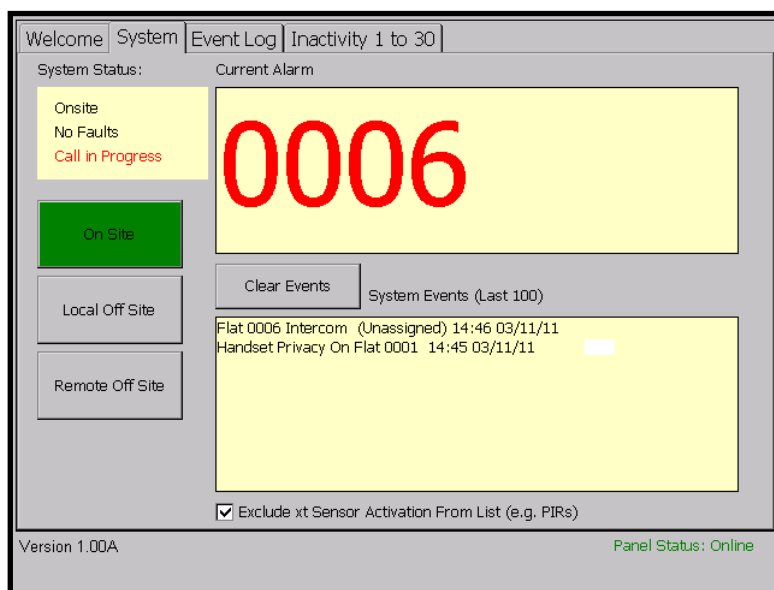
Welcome System Event Log Inactivity 1 to 30

System Status:

Onsite
No Faults
Call in Progress

Current Alarm

0006

On Site

Local Off Site

Remote Off Site

Clear Events

System Events (Last 100)

Flat 0006 Intercom (Unassigned) 14:46 03/11/11
Handset Privacy On Flat 0001 14:45 03/11/11

☑ Exclude xt Sensor Activation From List (e.g. PIRs)

Version 1.00A

Panel Status: Online